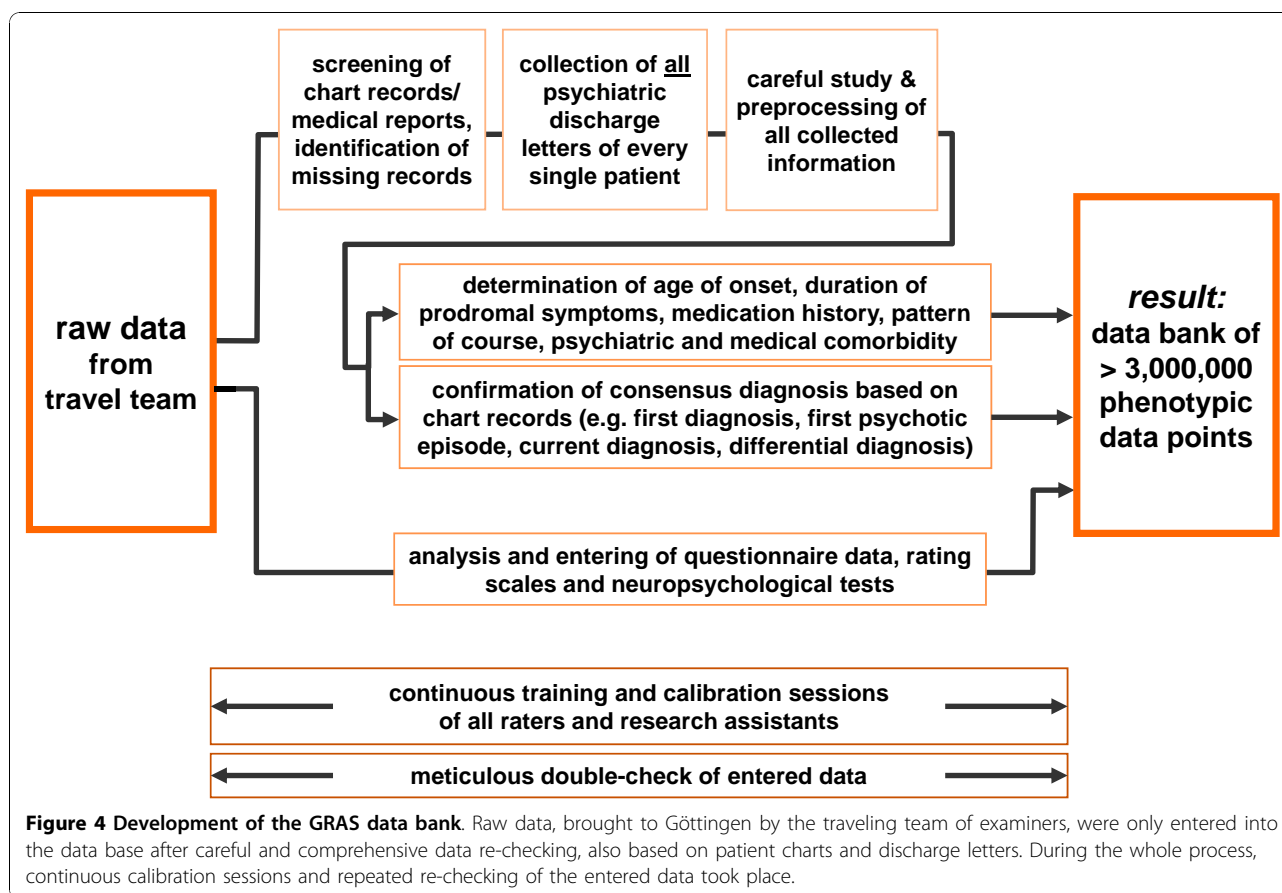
raw data from travel team

screening of chart records/ medical reports, identification of missing records

collection of all psychiatric discharge letters of every single patient

careful study & preprocessing of all collected information

determination of age of onset, duration of prodromal symptoms, medication history, pattern of course, psychiatric and medical comorbidity

confirmation of consensus diagnosis based on chart records (e.g. first diagnosis, first psychotic episode, current diagnosis, differential diagnosis)

analysis and entering of questionnaire data, rating scales and neuropsychological tests

result: data bank of > 3,000,000 phenotypic data points

continuous training and calibration sessions of all raters and research assistants

meticulous double-check of entered data

**Figure 4 Development of the GRAS data bank**. Raw data, brought to Göttingen by the traveling team of examiners, were only entered into the data base after careful and comprehensive data re-checking, also based on patient charts and discharge letters. During the whole process, continuous calibration sessions and repeated re-checking of the entered data took place.